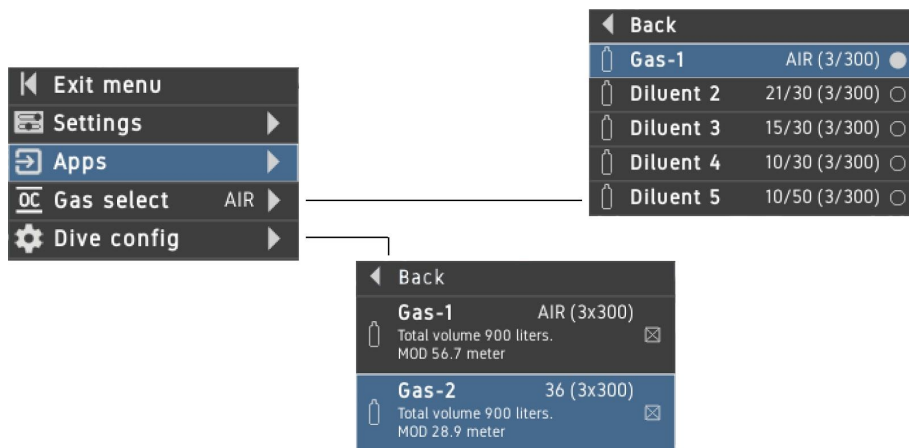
Exit menu
Settings
Apps
OC Gas select AIR
Dive config

Back
Gas-1 AIR (3/300)
Diluent 2 21/30 (3/300)
Diluent 3 15/30 (3/300)
Diluent 4 10/30 (3/300)
Diluent 5 10/50 (3/300)

Back
Gas-1 AIR (3x300)
Total volume 900 liters.
MOD 56.7 meter
Gas-2 36 (3x300)
Total volume 900 liters.
MOD 28.9 meter